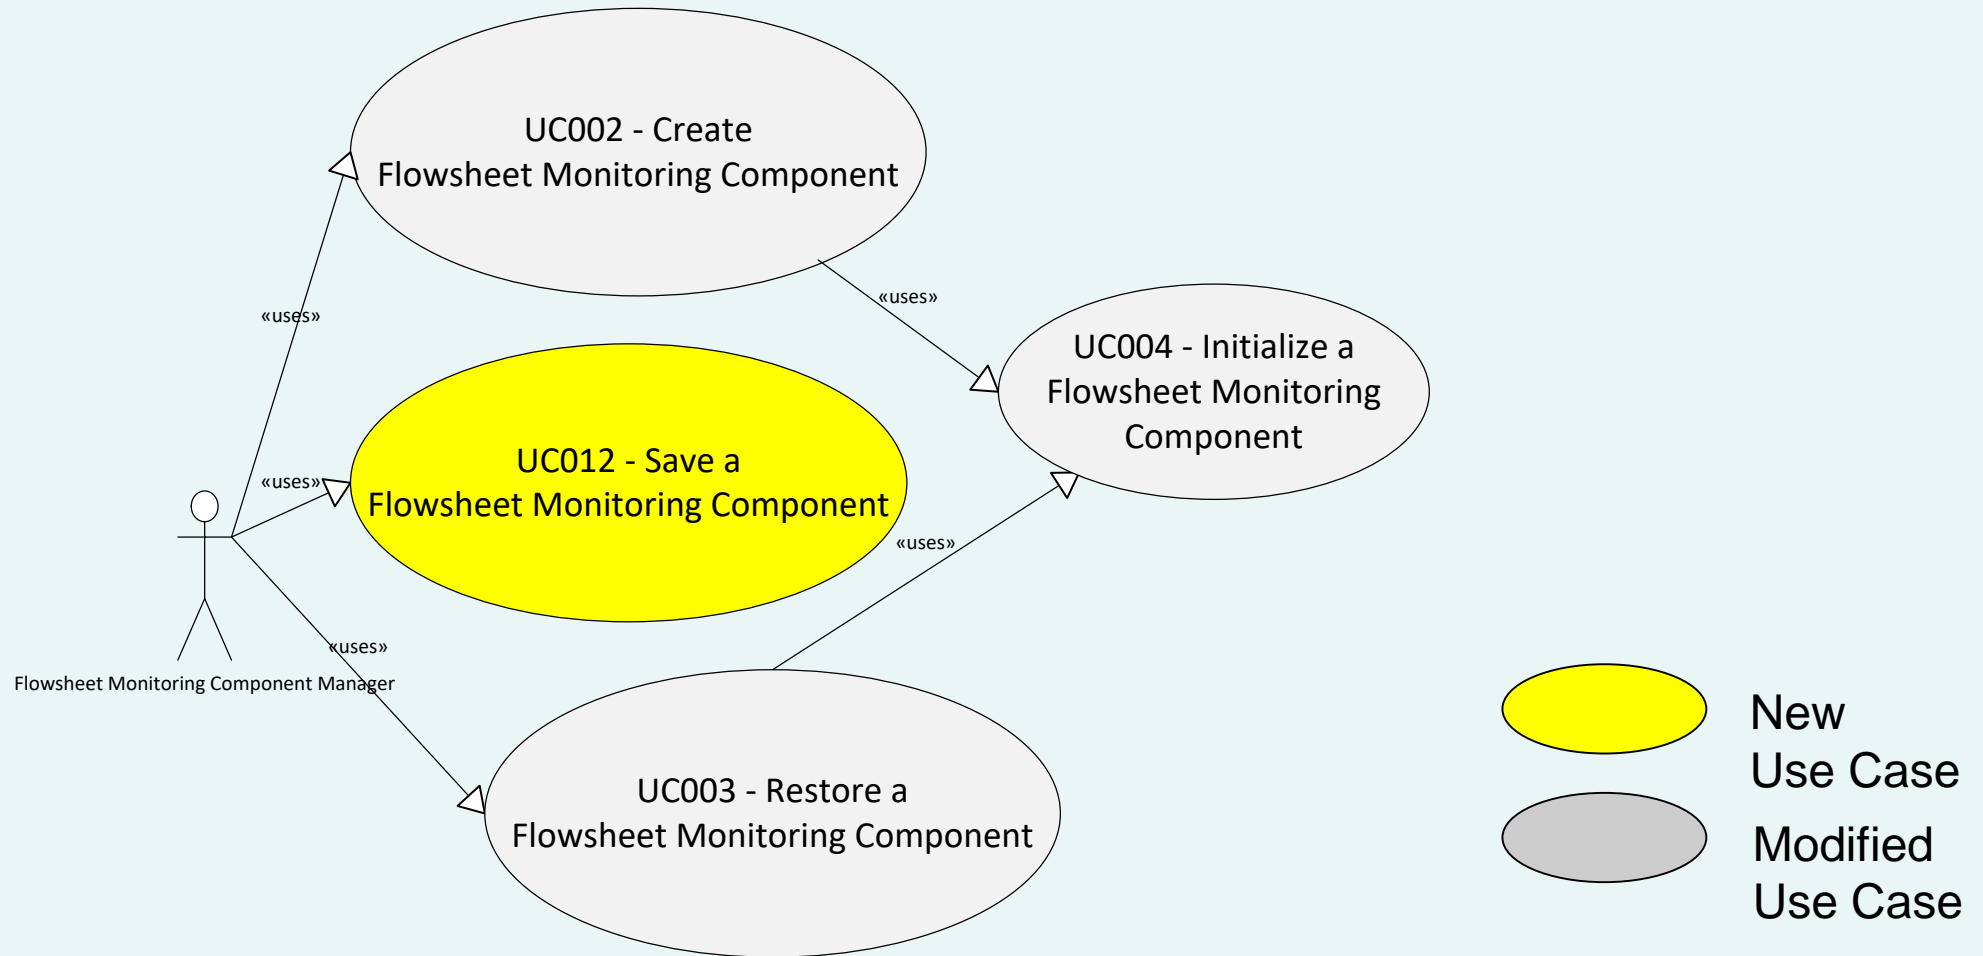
UC002 - Create Flowsheet Monitoring Component

«uses»

«uses»

UC004 - Initialize a Flowsheet Monitoring Component

«uses»

UC012 - Save a Flowsheet Monitoring Component

«uses»

«uses»

Flowsheet Monitoring Component Manager

UC003 - Restore a Flowsheet Monitoring Component

New Use Case

Modified Use Case